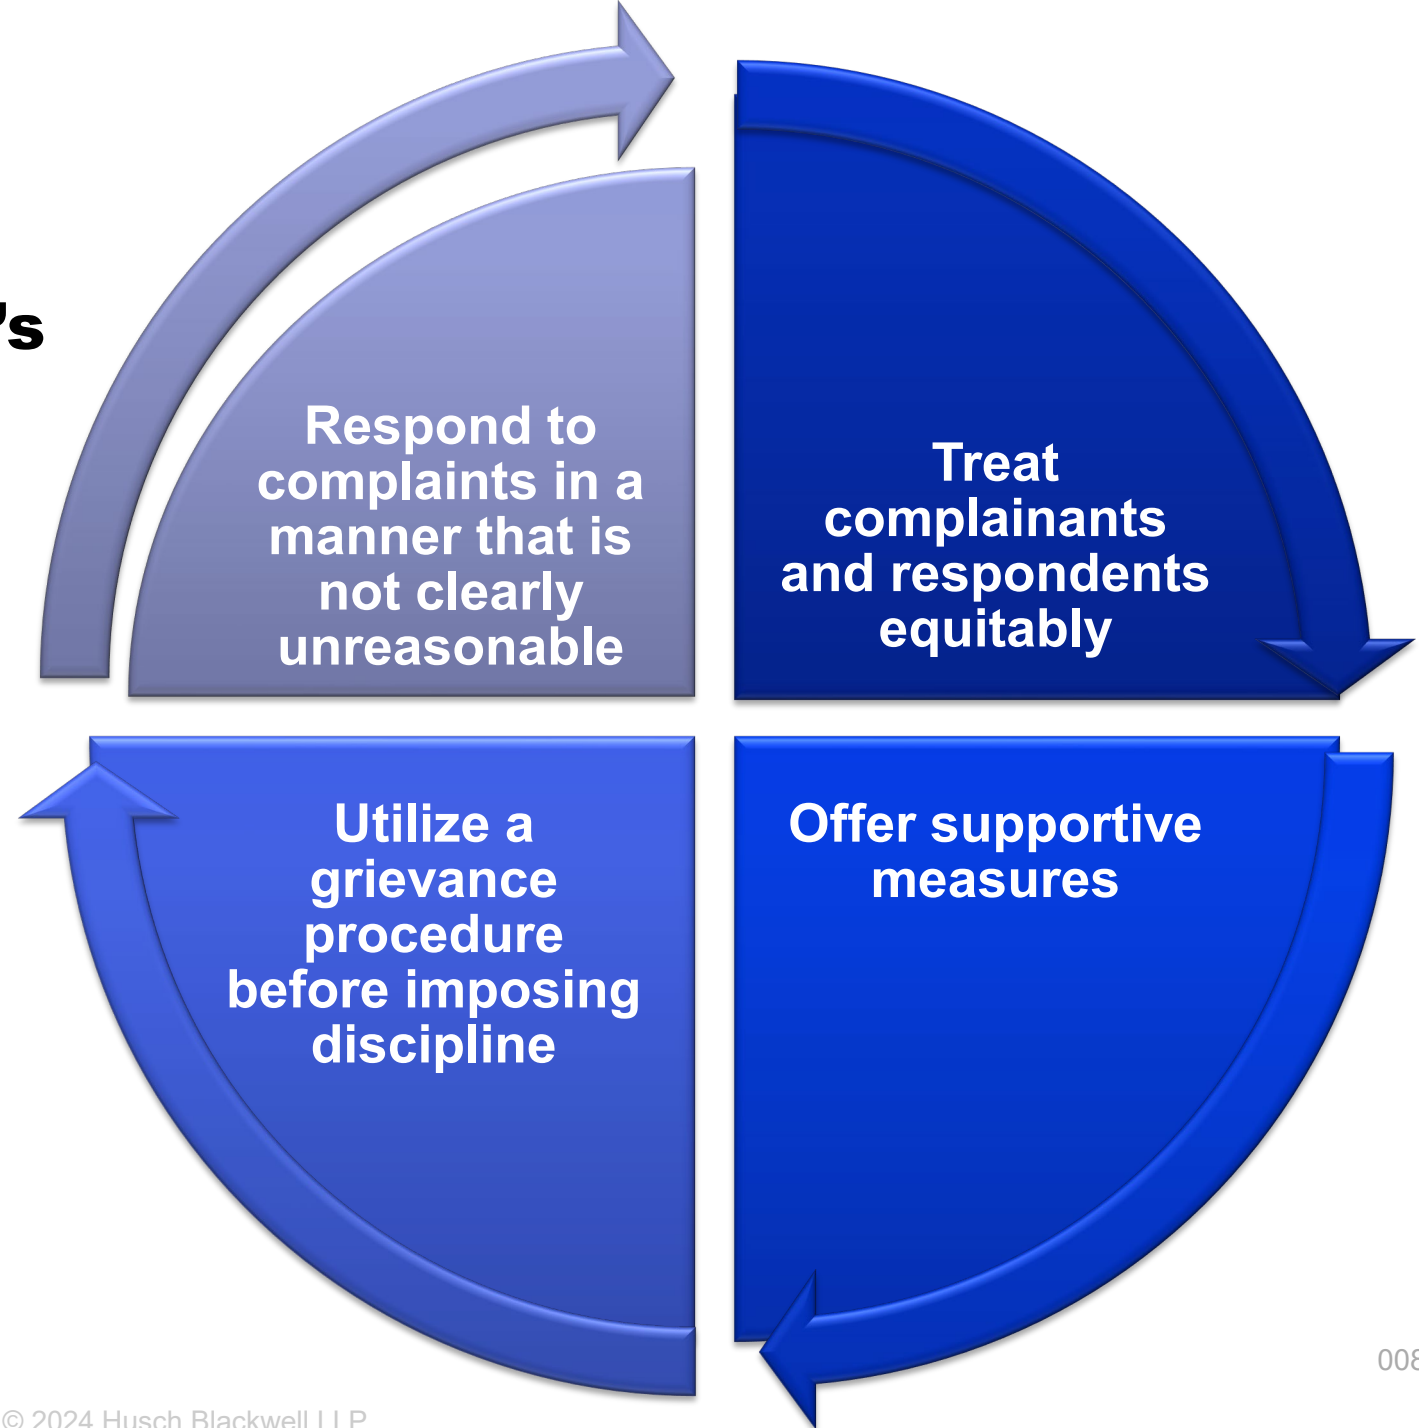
’s

Respond to complaints in a manner that is not clearly unreasonable

Treat complainants and respondents equitably

Utilize a grievance procedure before imposing discipline

Offer supportive measures

00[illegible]

© 2024 Husch Blackwell LLP